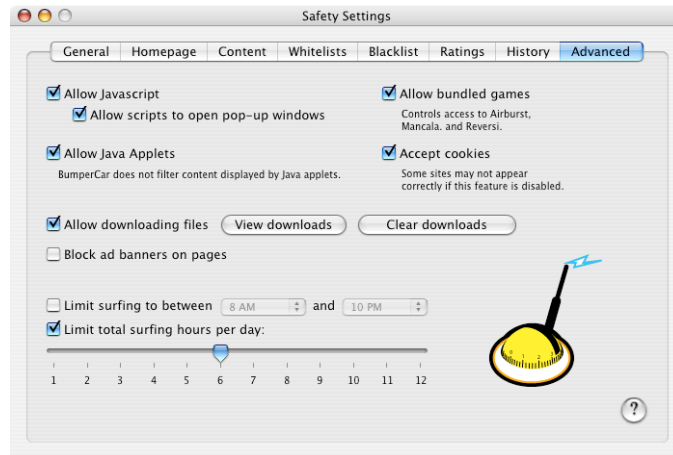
Safety Settings

General | Homepage | Content | Whitelists | Blacklist | Ratings | History | Advanced

Allow Javascript
Allow scripts to open pop-up windows

Allow bundled games
Controls access to Airburst, Mancala. and Reversi.

Allow Java Applets
BumperCar does not filter content displayed by Java applets.

Accept cookies
Some sites may not appear correctly if this feature is disabled.

Allow downloading files
View downloads
Clear downloads

Block ad banners on pages

Limit surfing to between 8 AM and 10 PM
Limit total surfing hours per day:

1 2 3 4 5 6 7 8 9 10 11 12

?